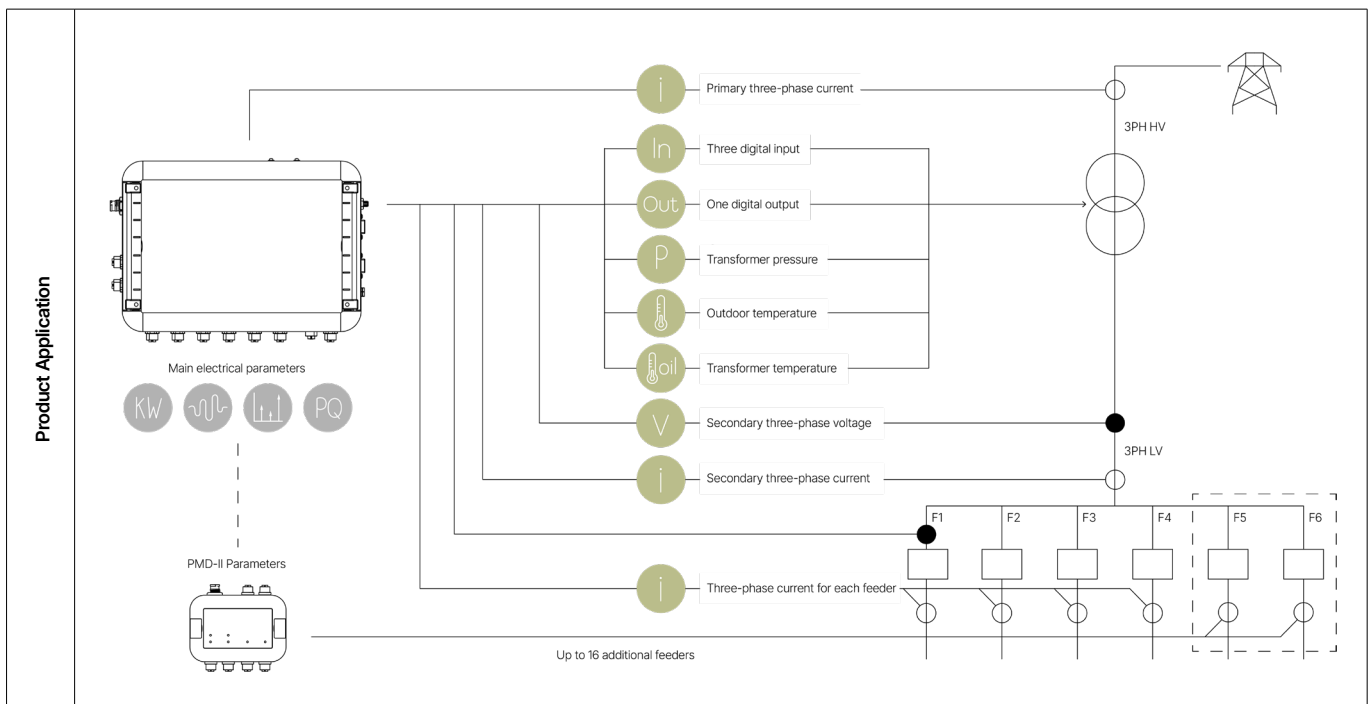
Product Application

i
Primary three-phase current

In
Three digital input

Out
One digital output

P
Transformer pressure

Outdoor temperature

oil
Transformer temperature

V
Secondary three-phase voltage

i
Secondary three-phase current

i
Three-phase current for each feeder

3PH HV

3PH LV

F1 F2 F3 F4 F5 F6

Main electrical parameters

KW PQ

PMD-II Parameters

Up to 16 additional feeders